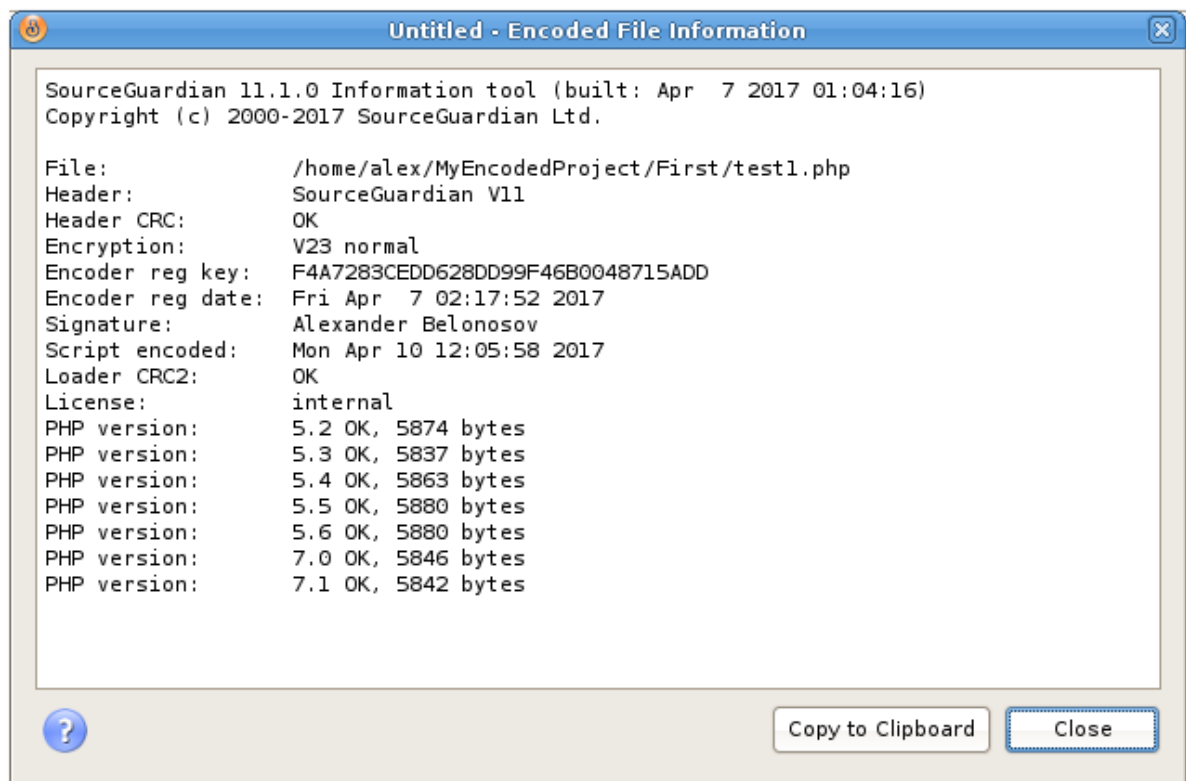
Untitled - Encoded File Information

SourceGuardian 11.1.0 Information tool (built: Apr 7 2017 01:04:16)
Copyright (c) 2000-2017 SourceGuardian Ltd.

File: /home/alex/MyEncodedProject/First/test1.php
Header: SourceGuardian V11
Header CRC: OK
Encryption: V23 normal
Encoder reg key: F4A7283CEDD628DD99F46B0048715ADD
Encoder reg date: Fri Apr 7 02:17:52 2017
Signature: Alexander Belonosov
Script encoded: Mon Apr 10 12:05:58 2017
Loader CRC2: OK
License: internal
PHP version: 5.2 OK, 5874 bytes
PHP version: 5.3 OK, 5837 bytes
PHP version: 5.4 OK, 5863 bytes
PHP version: 5.5 OK, 5880 bytes
PHP version: 5.6 OK, 5880 bytes
PHP version: 7.0 OK, 5846 bytes
PHP version: 7.1 OK, 5842 bytes

Copy to Clipboard
Close